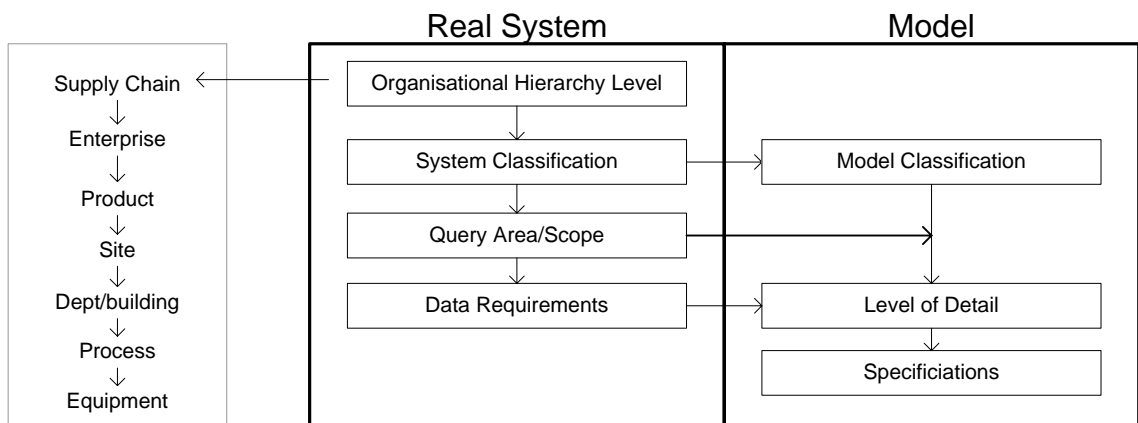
Supply Chain
Enterprise
Product
Site
Dept/building
Process
Equipment

Real System

Organisational Hierarchy Level
System Classification
Query Area/Scope
Data Requirements

Model

Model Classification
Level of Detail
Specificiations